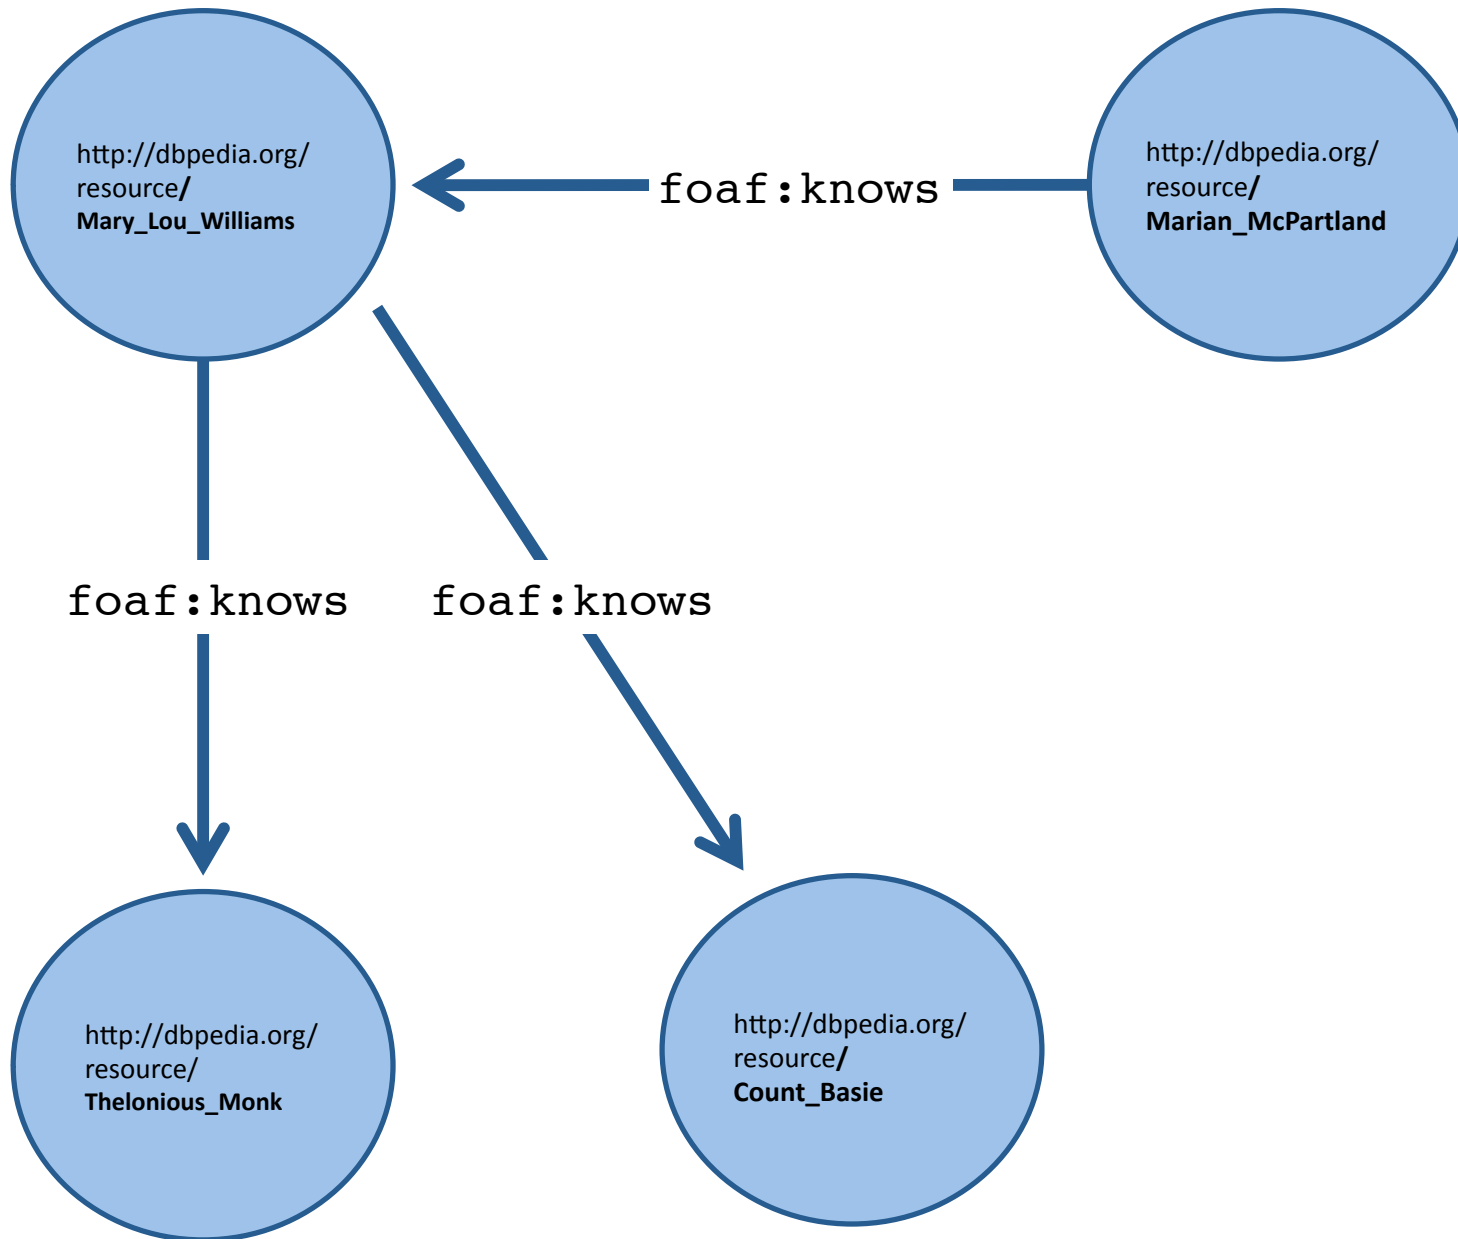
http://dbpedia.org/resource/Mary_Lou_Williams

foaf:knows

http://dbpedia.org/resource/Marian_McPartland

foaf:knows

foaf:knows

http://dbpedia.org/resource/Thelonious_Monk

http://dbpedia.org/resource/Count_Basie